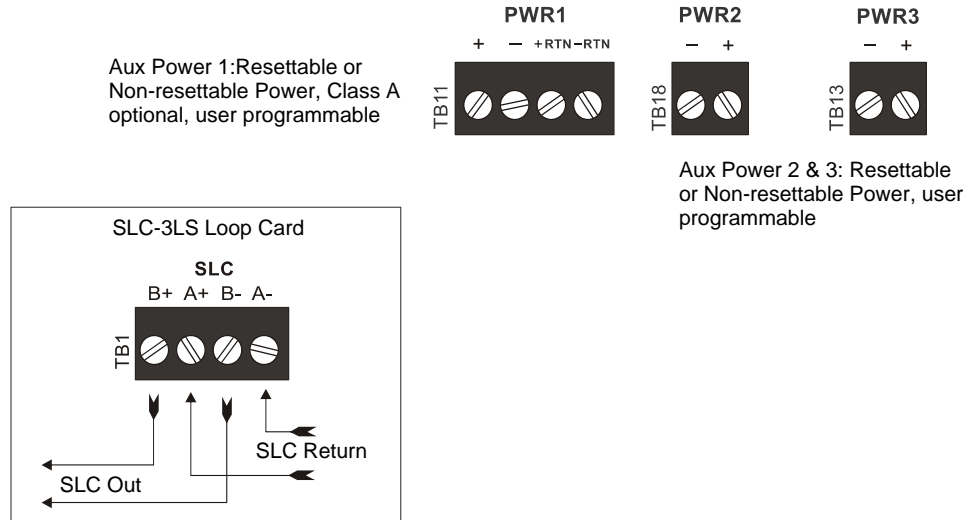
PWR1
+ – +RTN –RTN
TB11

PWR2
– +
TB18

PWR3
– +
TB13

Aux Power 1:Resettable or Non-resettable Power, Class A optional, user programmable

Aux Power 2 & 3: Resettable or Non-resettable Power, user programmable

SLC-3LS Loop Card

SLC
B+ A+ B- A-
TB1

SLC Return

SLC Out